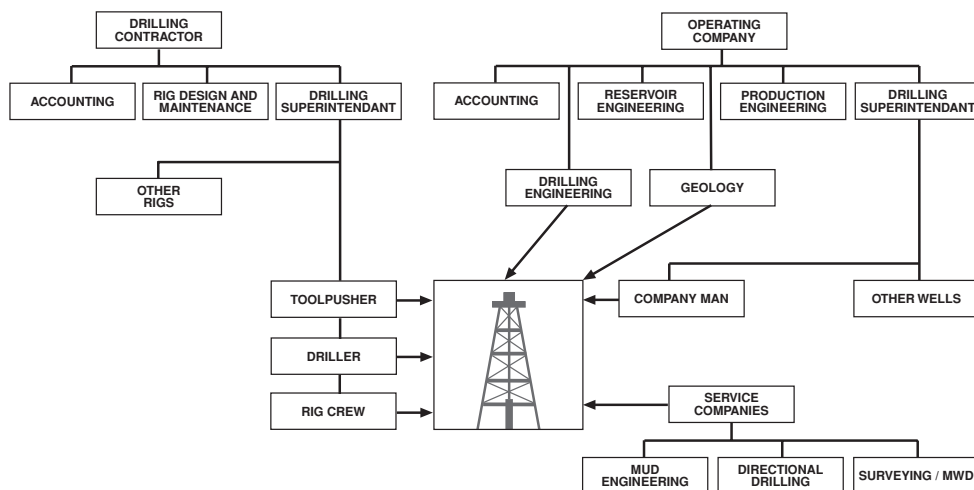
DRILLING CONTRACTOR

ACCOUNTING

RIG DESIGN AND MAINTENANCE

DRILLING SUPERINTENDANT

OTHER RIGS

OPERATING COMPANY

ACCOUNTING

RESERVOIR ENGINEERING

PRODUCTION ENGINEERING

DRILLING SUPERINTENDANT

DRILLING ENGINEERING

GEOLOGY

TOOLPUSHER

DRILLER

RIG CREW

COMPANY MAN

OTHER WELLS

SERVICE COMPANIES

MUD ENGINEERING

DIRECTIONAL DRILLING

SURVEYING / MWD